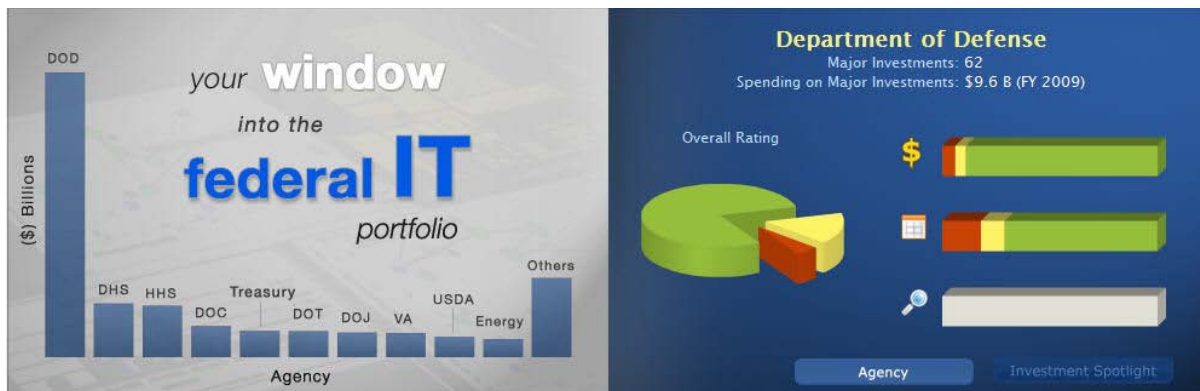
DOD

your window into the federal IT portfolio

($) Billions

DHS HHS DOC Treasury DOT DOJ VA USDA Energy Others

Agency

Department of Defense
Major Investments: 62
Spending on Major Investments: $9.6 B (FY 2009)

Overall Rating

$

Agency

Investment Spotlight